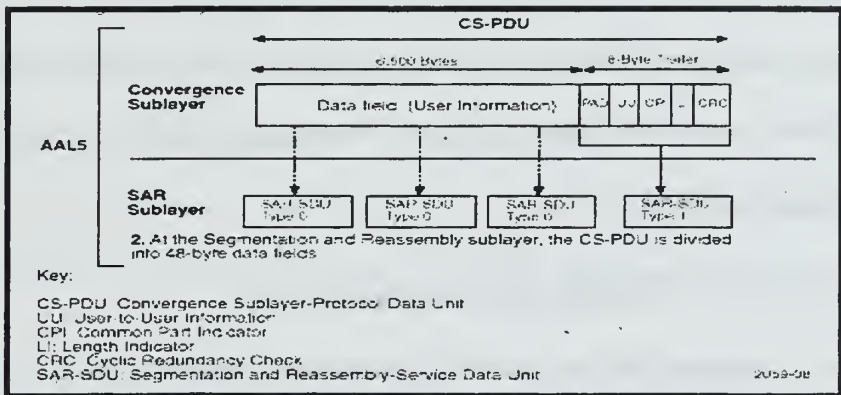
CS-PDU

65,500 Bytes

8-Byte Trailer

Convergence Sublayer

Data field (User Information)

PAD

UU

CPI

LI

CRC

AAL5

SAR Sublayer

SAR-SDU Type 0

SAR-SDU Type 0

SAR-SDU Type 0

SAR-SDU Type 1

2. At the Segmentation and Reassembly sublayer, the CS-PDU is divided into 48-byte data fields

Key:

CS-PDU: Convergence Sublayer-Protocol Data Unit
UU: User-to-User Information
CPI: Common Part Indicator
LI: Length Indicator
CRC: Cyclic Redundancy Check
SAR-SDU: Segmentation and Reassembly-Service Data Unit

2059-08